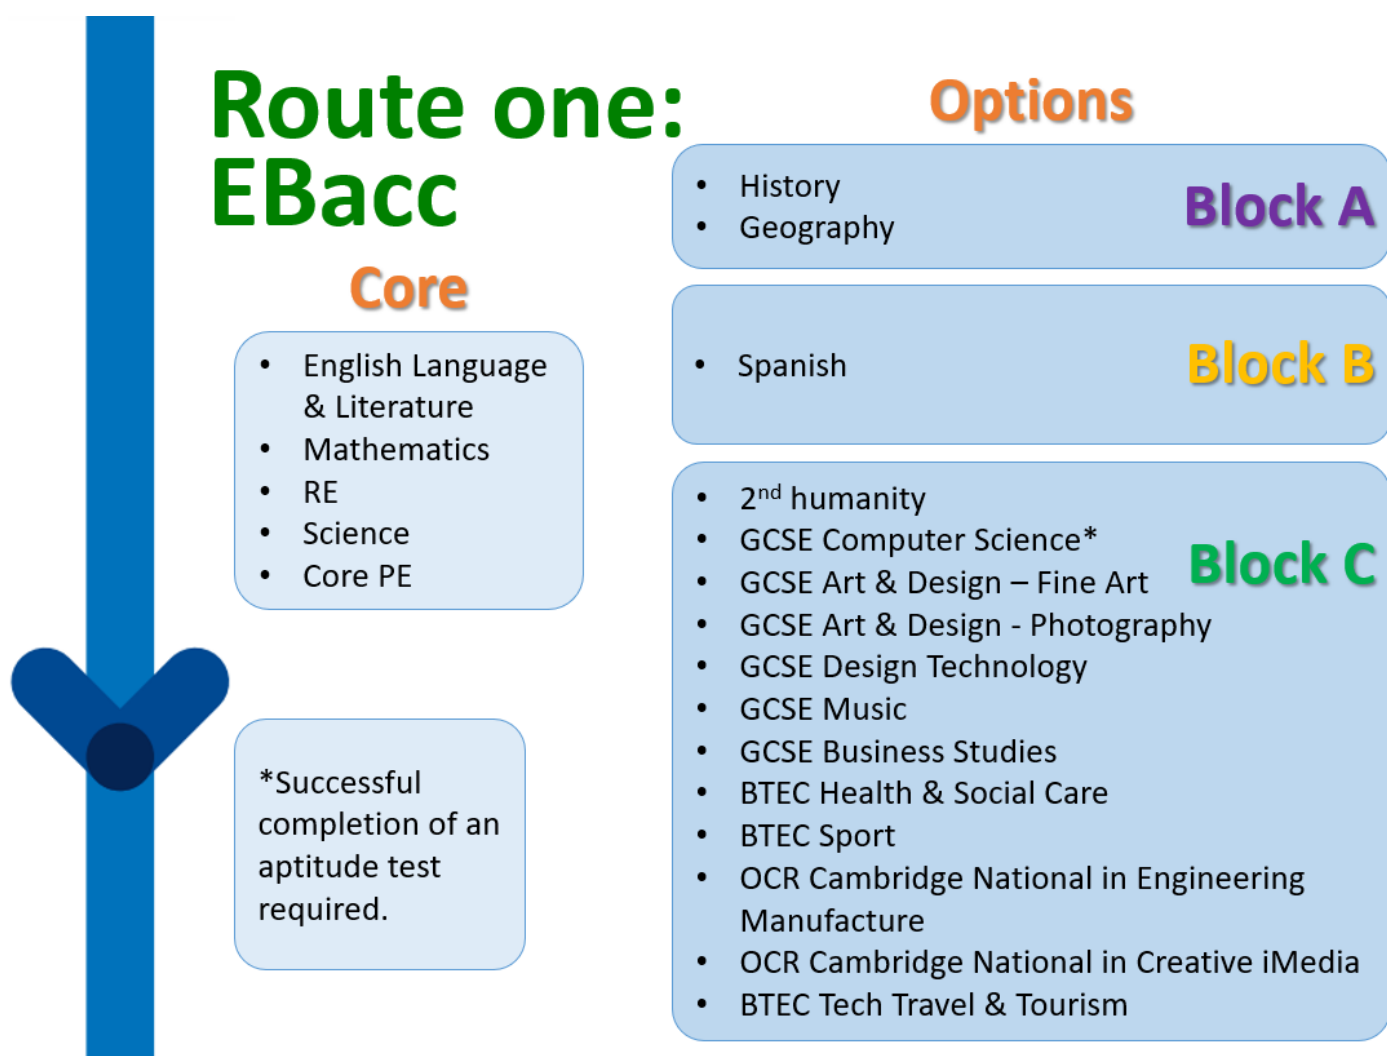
Route one: EBacc

Core

- English Language & Literature
- Mathematics
- RE
- Science
- Core PE

*Successful completion of an aptitude test required.

Options

- History
- Geography

Block A

- Spanish

Block B

- 2$^{nd}$ humanity
- GCSE Computer Science*
- GCSE Art & Design – Fine Art
- GCSE Art & Design - Photography
- GCSE Design Technology
- GCSE Music
- GCSE Business Studies
- BTEC Health & Social Care
- BTEC Sport
- OCR Cambridge National in Engineering Manufacture
- OCR Cambridge National in Creative iMedia
- BTEC Tech Travel & Tourism

Block C